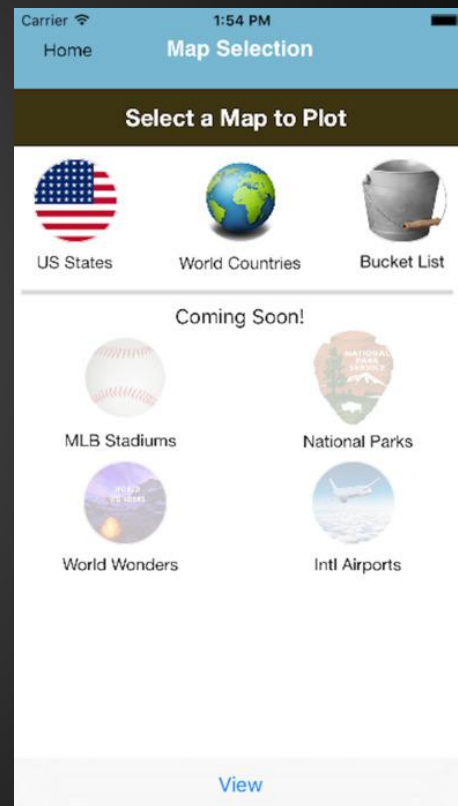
Carrier 1:54 PM
Home Map Selection

Select a Map to Plot

US States
World Countries
Bucket List

Coming Soon!

NATIONAL PARK SERVICE

MLB Stadiums
National Parks

WORLD WONDERS

World Wonders
Intl Airports

View